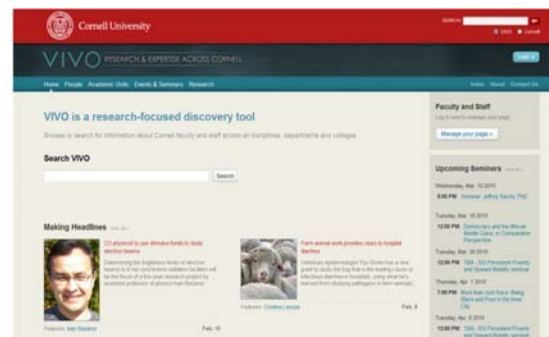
Cornell University

SEARCH

VIVO RESEARCH & EXPERTISE ACROSS CORNELL

Home People Academic Units Events & Seminars Research

Index About Contact Us

VIVO is a research-focused discovery tool

Browse or search for information about Cornell faculty and staff across all disciplines, departments and colleges

Search VIVO

Search

Making Headlines

CU physicist to use stimulus funds to study electron beams

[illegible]

Feb. 19

Farm animal work provides clues to hospital diarrhea

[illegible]

Feb. 8

Faculty and Staff

Log in now to manage your page

Manage your page »

Upcoming Seminars

Wednesday, Mar. 10 2010

5:00 PM Seminar: Jeffrey Sachs, PhD

Tuesday, Mar. 16 2010

12:00 PM Democracy and the African Middle Class, in Comparative Perspective

Tuesday, Mar. 30 2010

12:00 PM TBA - ISS Persistent Poverty and Upward Mobility seminar

Thursday, Apr. 1 2010

7:00 PM Black Belt Just Race: Being Black and Poor in the Inner City

Tuesday, Apr. 6 2010

12:00 PM TBA - ISS Persistent Poverty and Upward Mobility seminar